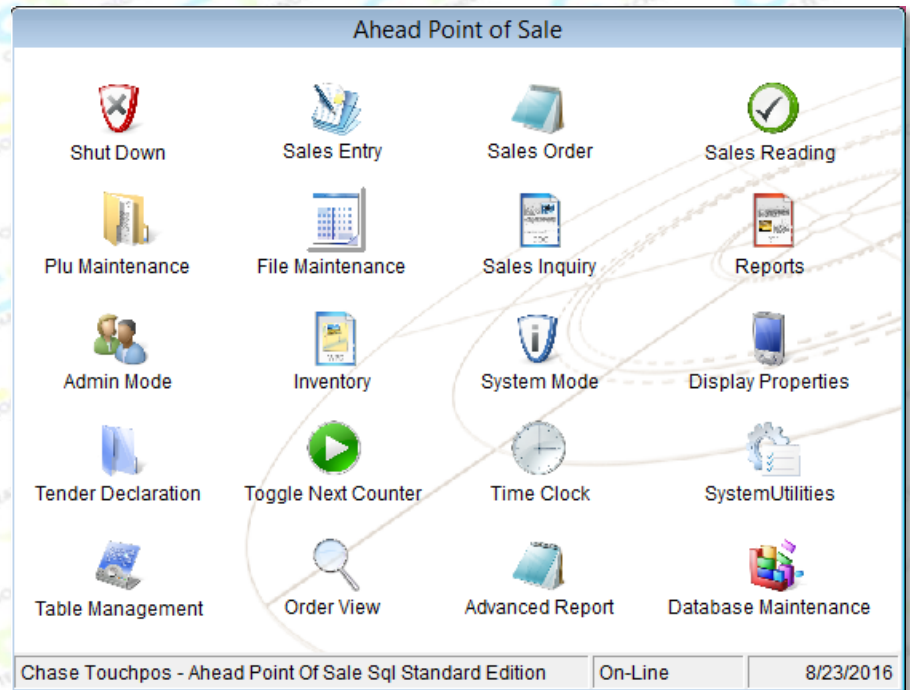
Ahead Point of Sale

Shut Down
Sales Entry
Sales Order
Sales Reading

Plu Maintenance
File Maintenance
Sales Inquiry
Reports

Admin Mode
Inventory
System Mode
Display Properties

Tender Declaration
Toggle Next Counter
Time Clock
SystemUtilities

Table Management
Order View
Advanced Report
Database Maintenance

Chase Touchpos - Ahead Point Of Sale Sql Standard Edition
On-Line
8/23/2016